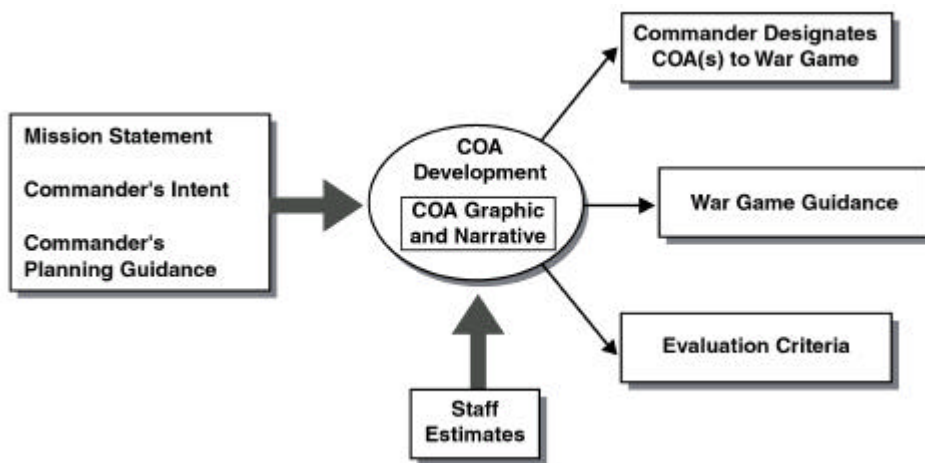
Mission Statement

Commander's Intent

Commander's Planning Guidance

COA Development

COA Graphic and Narrative

Staff Estimates

Commander Designates COA(s) to War Game

War Game Guidance

Evaluation Criteria